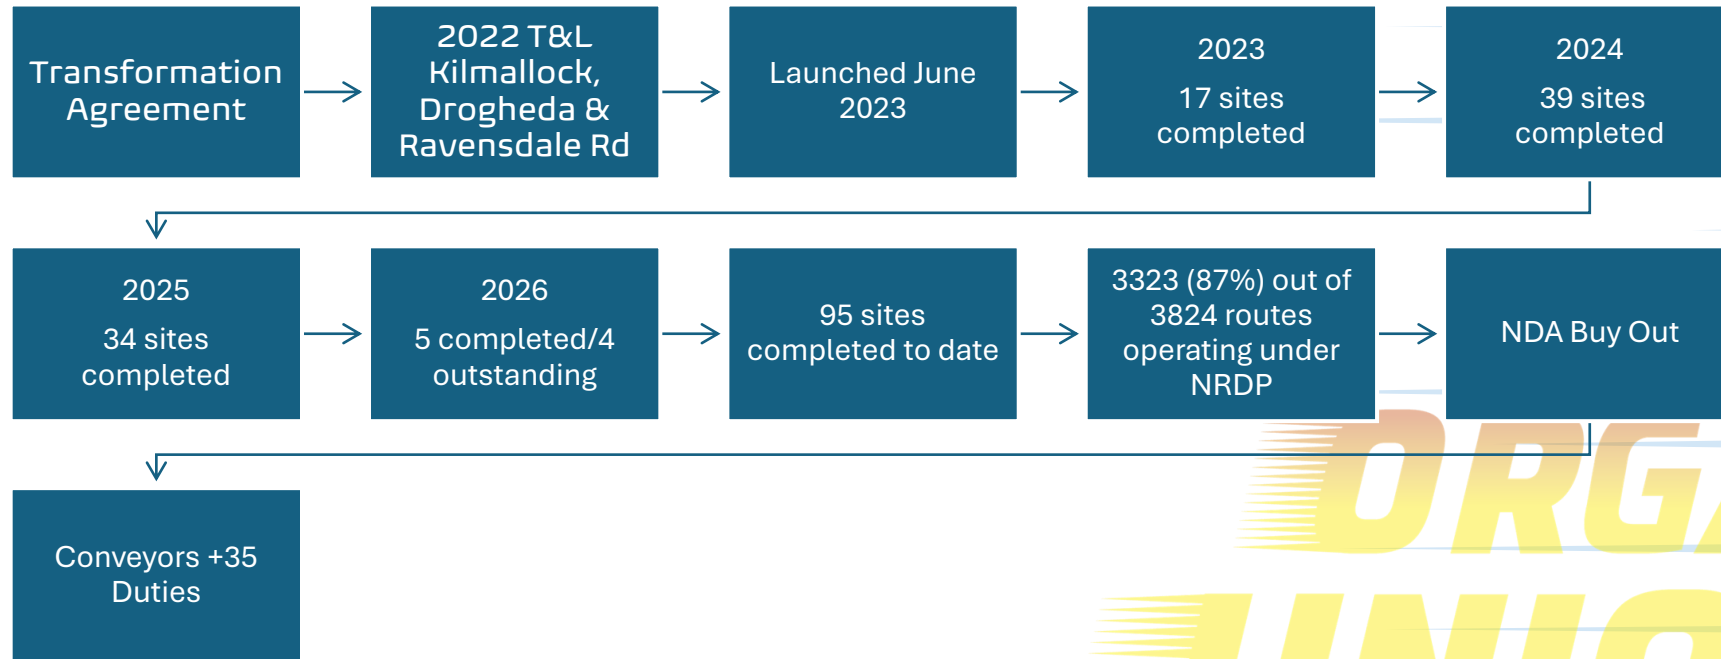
Transformation Agreement

2022 T&L Kilmallock, Drogheda & Ravensdale Rd

Launched June 2023

2023

17 sites completed

2024

39 sites completed

2025

34 sites completed

2026

5 completed/4 outstanding

95 sites completed to date

3323 (87%) out of 3824 routes operating under NRDP

NDA Buy Out

Conveyors +35 Duties

ORG

UNI